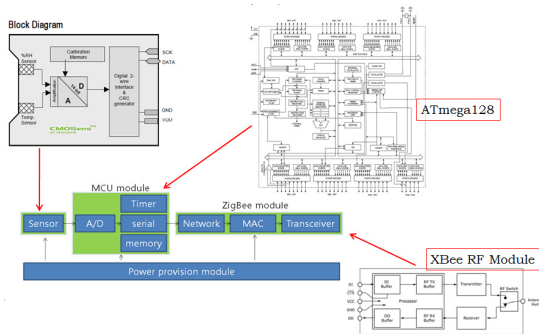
Block Diagram

%RH Sensor

Calibration Memory

Amplifier

A

D

Digital 2-wire Interface & CRC generator

SCK

DATA

GND

VDD

Temp Sensor

CMOSens

ATmega128

MCU module

ZigBee module

Sensor

A/D

Timer

serial

memory

Network

MAC

Transceiver

Power provision module

XBee RF Module

DI Buffer

RF TX Buffer

Transmitter

RF Switch

Processor

DO Buffer

RF RX Buffer

Receiver